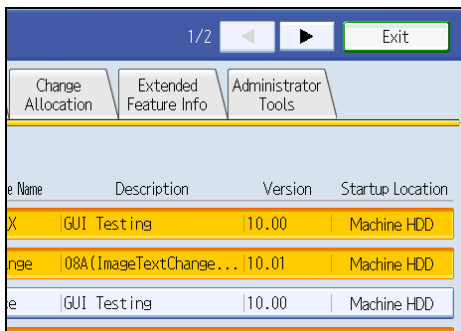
1/2

Exit

Change Allocation

Extended Feature Info

Administrator Tools

e Name

Description

Version

Startup Location

| | | | |
|---|---|---|---|
| X | GUI Testing | 10.00 | Machine HDD |
| nge | 08A(ImageTextChange... | 10.01 | Machine HDD |
| e | GUI Testing | 10.00 | Machine HDD |